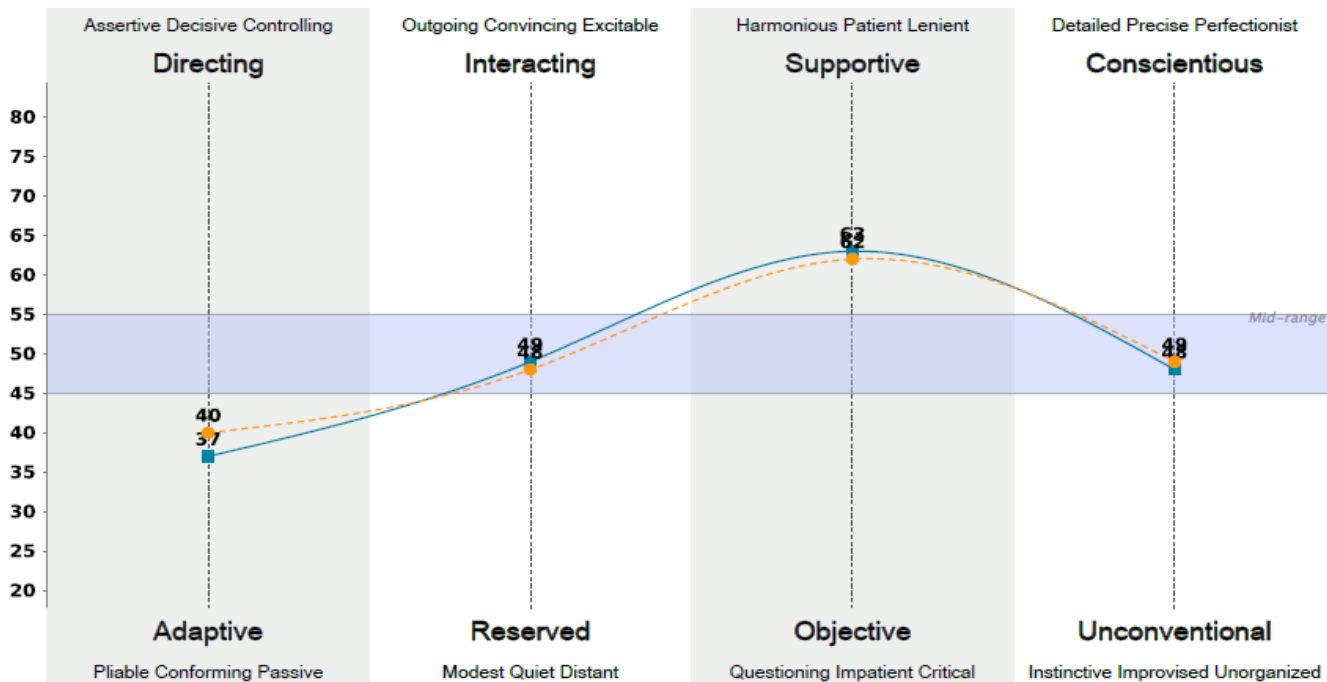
Assertive Decisive Controlling
Directing

Outgoing Convincing Excitable
Interacting

Harmonious Patient Lenient
Supportive

Detailed Precise Perfectionist
Conscientious

80
75
70
65
60
55
50
45
40
35
30
25
20

Mid-range

40
37
49
48
63
62
49
48

Adaptive
Pliable Conforming Passive

Reserved
Modest Quiet Distant

Objective
Questioning Impatient Critical

Unconventional
Instinctive Improvised Unorganized